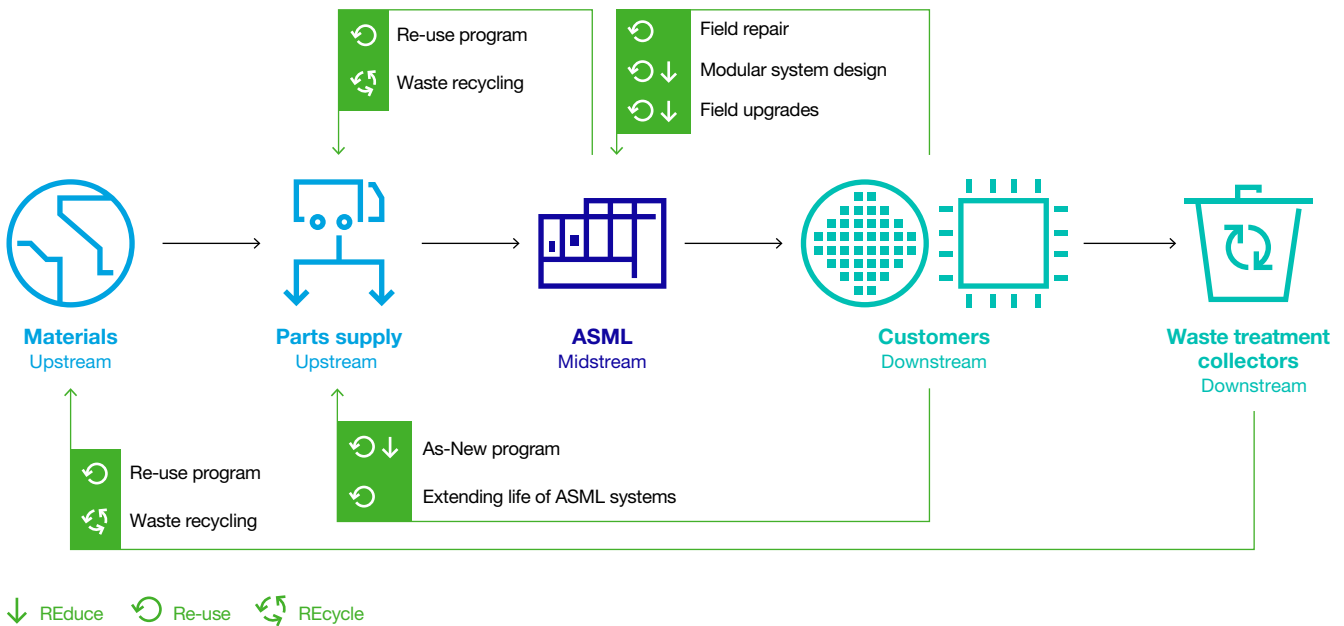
Re-use program
Waste recycling

Field repair
Modular system design
Field upgrades

Materials
Upstream

Parts supply
Upstream

ASML
Midstream

Customers
Downstream

Waste treatment collectors
Downstream

As-New program
Extending life of ASML systems

Re-use program
Waste recycling

REduce Re-use REcycle